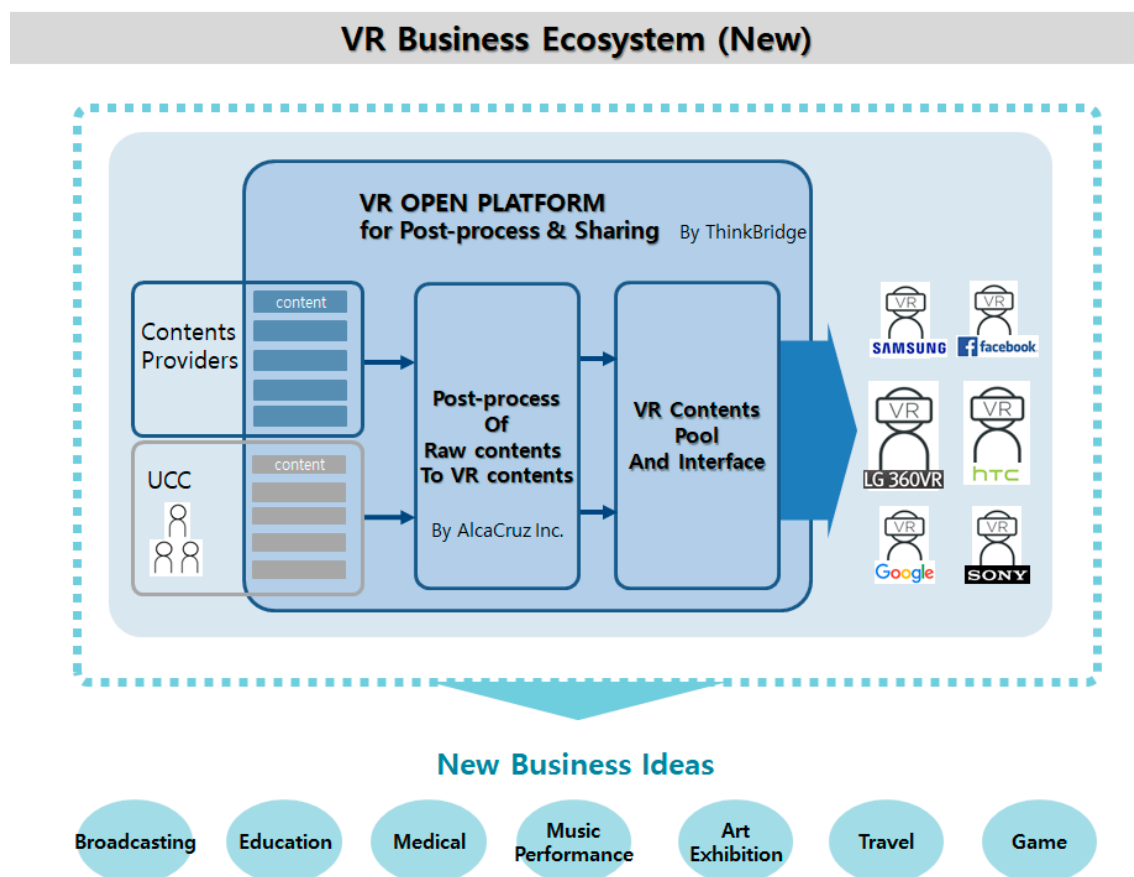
VR Business Ecosystem (New)

VR OPEN PLATFORM
for Post-process & Sharing By ThinkBridge

Contents Providers

content

UCC

content

Post-process Of Raw contents To VR contents

By AlcaCruz Inc.

VR Contents Pool And Interface

VR
SAMSUNG

VR
facebook

VR
LG 360VR

VR
htc

VR
Google

VR
SONY

New Business Ideas

Broadcasting

Education

Medical

Music Performance

Art Exhibition

Travel

Game